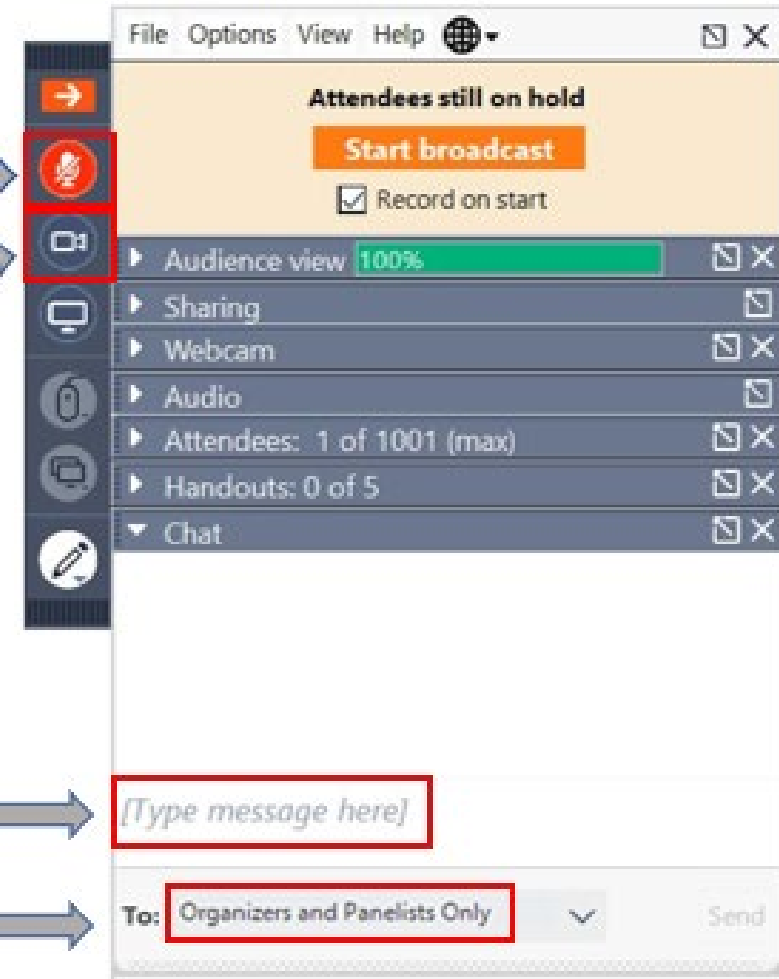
File Options View Help

Attendees still on hold

Start broadcast

Record on start

Audience view 100%

Sharing

Webcam

Audio

Attendees: 1 of 1001 (max)

Handouts: 0 of 5

Chat

[Type message here]

To: Organizers and Panelists Only

Send